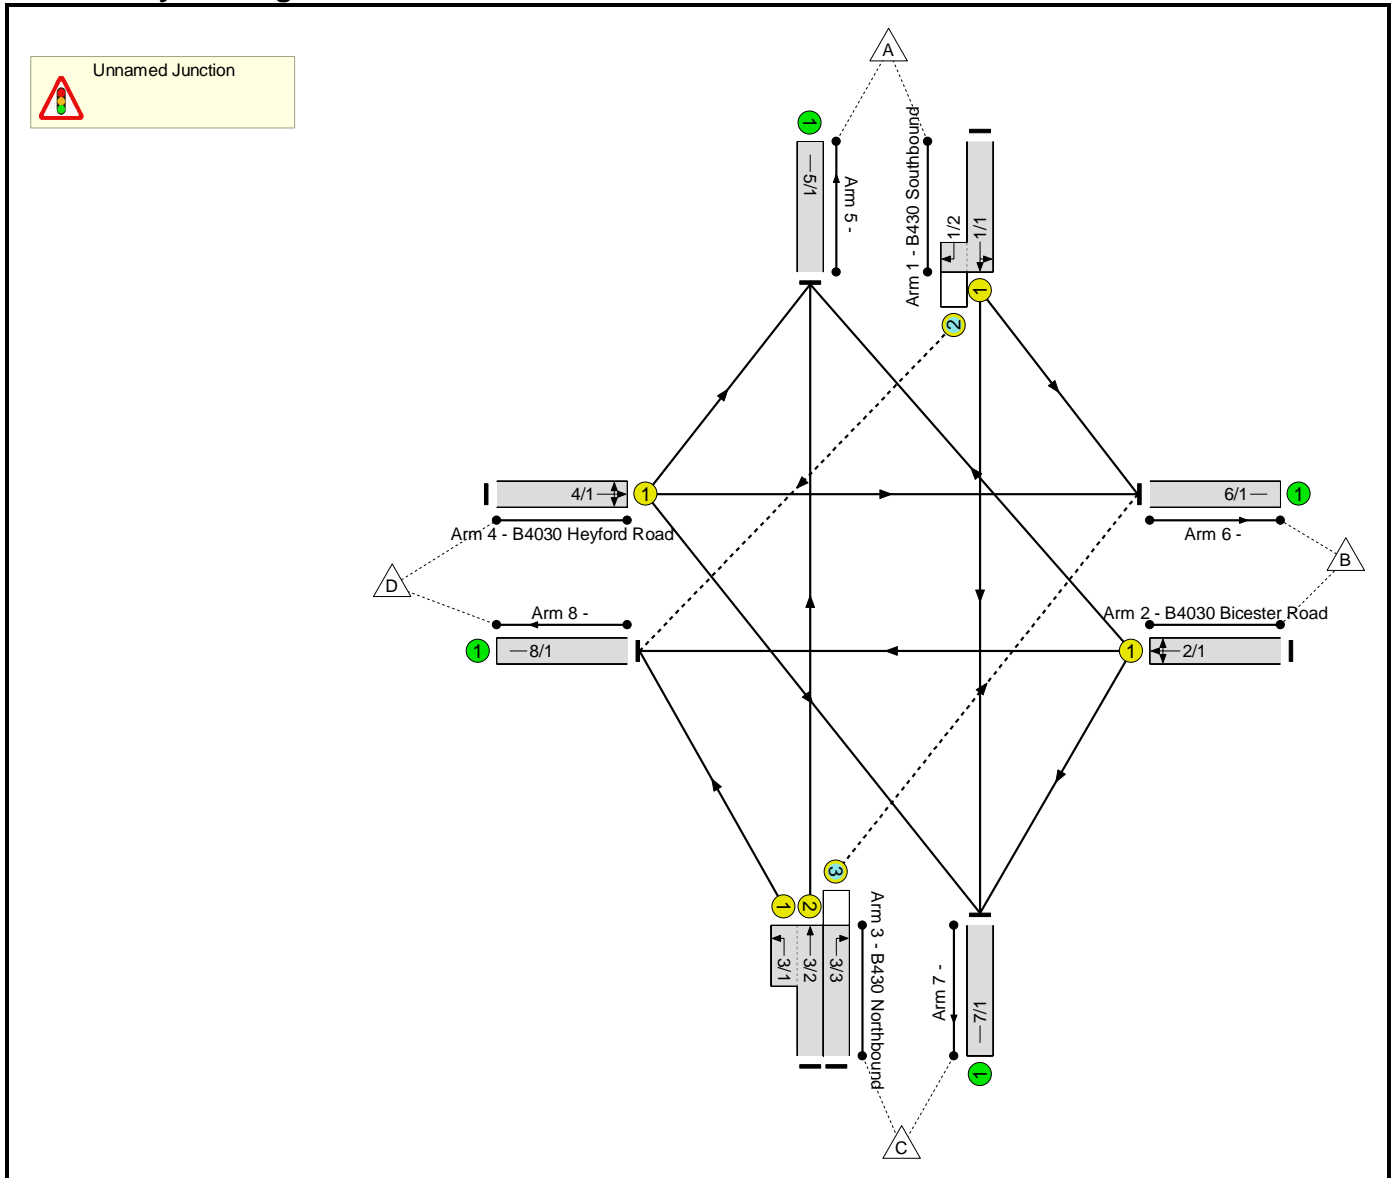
Unnamed Junction

A

1

5/1

Arm 5 -

Arm 1 - B430 Southbound

1/2

1/1

1

2

4/1

1

6/1

1

Arm 4 - B4030 Heyford Road

Arm 6 -

B

D

Arm 8 -

Arm 2 - B4030 Bicester Road

1

8/1

1

2/1

3

1

2

3/1

3/2

3/3

Arm 3 - B430 Northbound

Arm 7 -

7/1

1

C